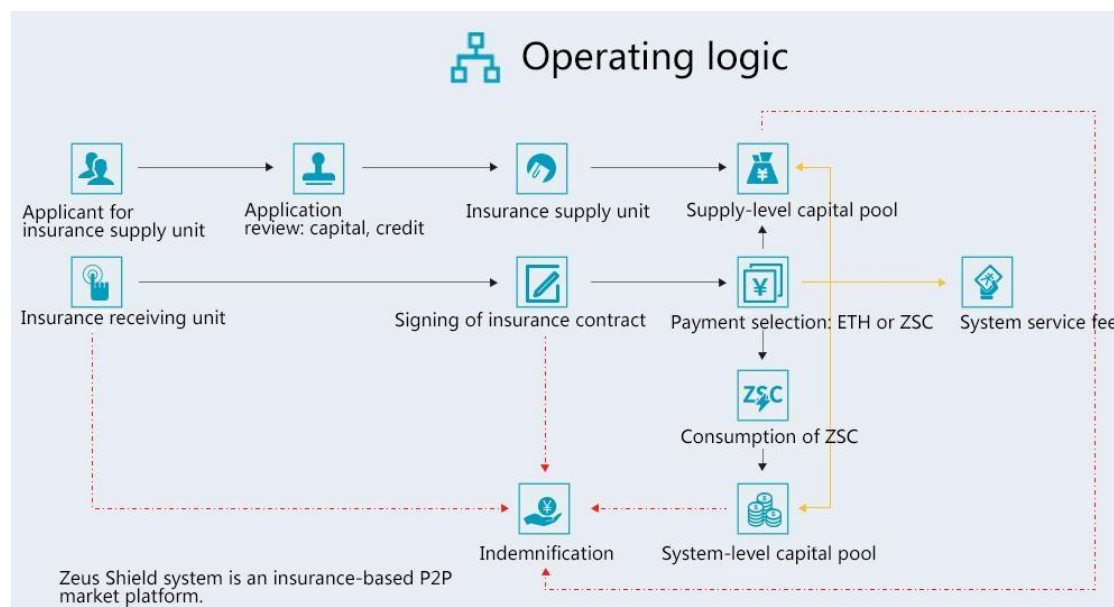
Operating logic

Applicant for insurance supply unit

Application review: capital, credit

Insurance supply unit

Supply-level capital pool

Insurance receiving unit

Signing of insurance contract

Payment selection: ETH or ZSC

System service fee

ZSC

Consumption of ZSC

Indemnification

System-level capital pool

Zeus Shield system is an insurance-based P2P market platform.